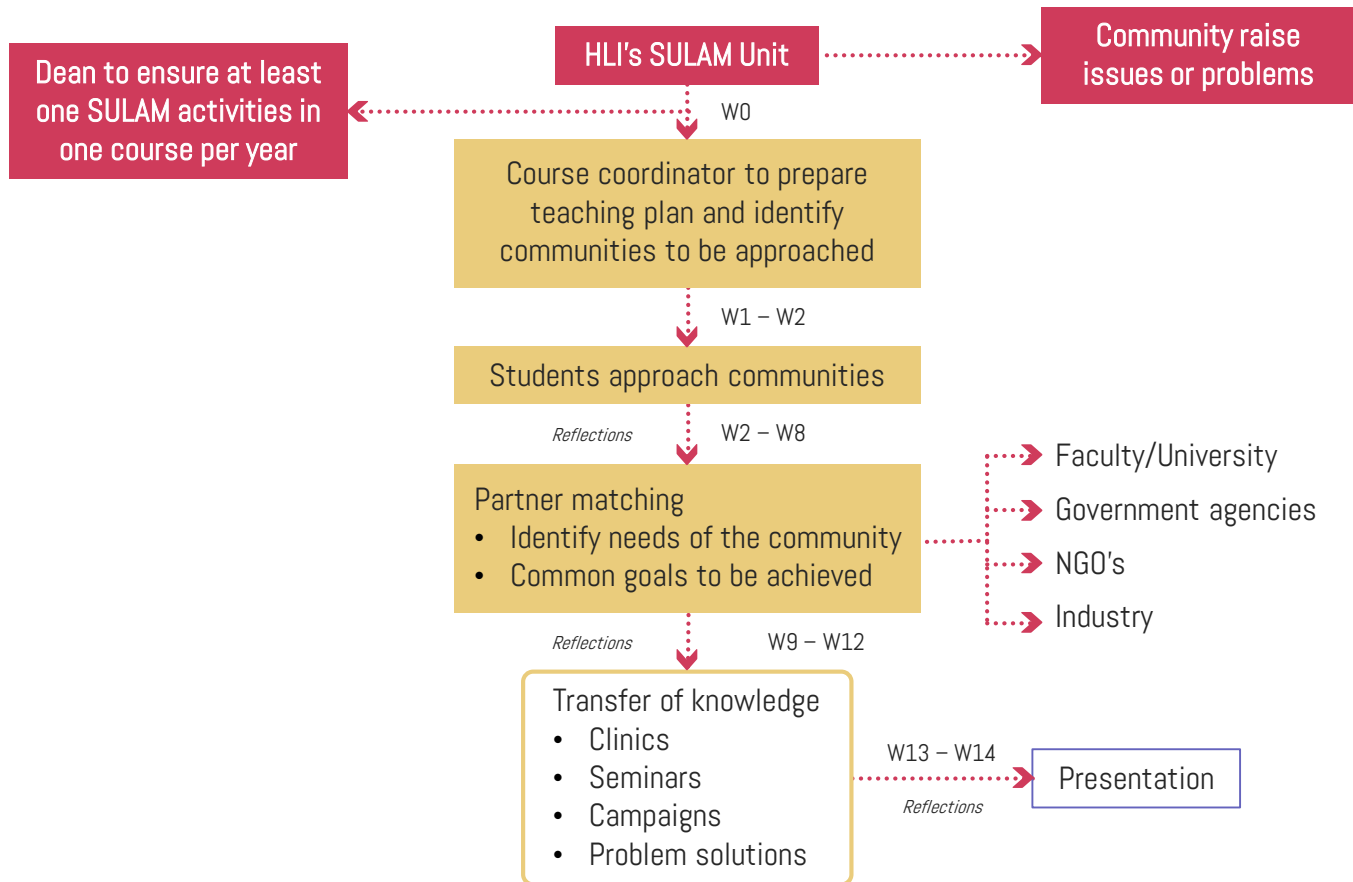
HLI's SULAM Unit

Community raise issues or problems

Dean to ensure at least one SULAM activities in one course per year

W0

Course coordinator to prepare teaching plan and identify communities to be approached

W1 – W2

Students approach communities

Reflections

W2 – W8

Partner matching
• Identify needs of the community
• Common goals to be achieved

Faculty/University

Government agencies

NGO's

Industry

Reflections

W9 – W12

Transfer of knowledge
• Clinics
• Seminars
• Campaigns
• Problem solutions

W13 – W14

Reflections

Presentation